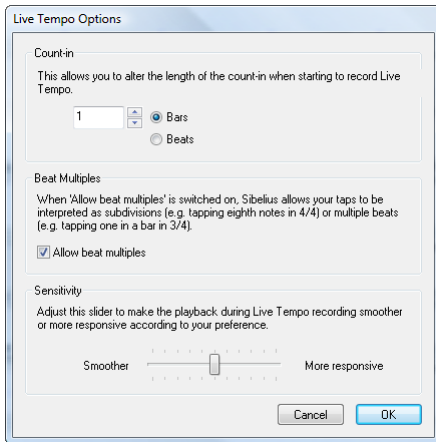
Live Tempo Options

Count-in

This allows you to alter the length of the count-in when starting to record Live Tempo.

1

Bars

Beats

Beat Multiples

When 'Allow beat multiples' is switched on, Sibelius allows your taps to be interpreted as subdivisions (e.g. tapping eighth notes in 4/4) or multiple beats (e.g. tapping one in a bar in 3/4).

Allow beat multiples

Sensitivity

Adjust this slider to make the playback during Live Tempo recording smoother or more responsive according to your preference.

Smoother

More responsive

Cancel

OK